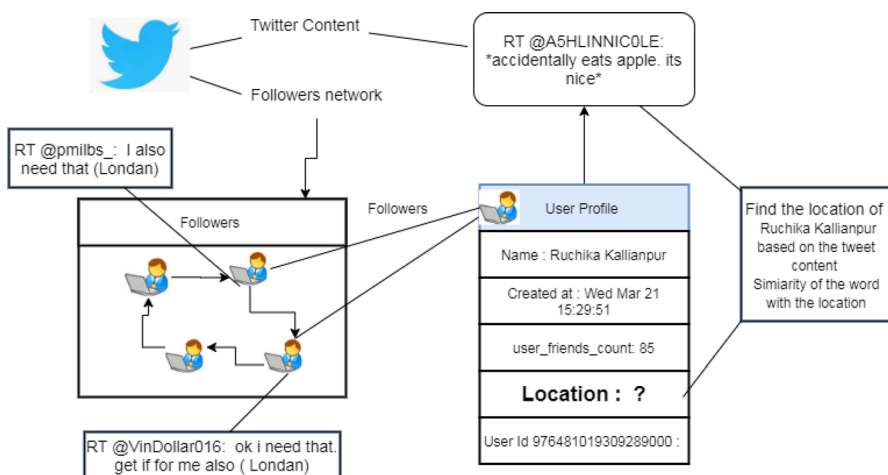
Twitter Content

Followers network

RT @A5HLINNIC0LE: *accidentally eats apple. its nice*

RT @pmilbs_: I also need that (Londan)

Followers

Followers

User Profile

Name : Ruchika Kallianpur

Created at : Wed Mar 21 15:29:51

user_friends_count: 85

Location : ?

User Id 976481019309289000 :

Find the location of Ruchika Kallianpur based on the tweet content Simiarity of the word with the location

RT @VinDollar016: ok i need that. get if for me also ( Londan)